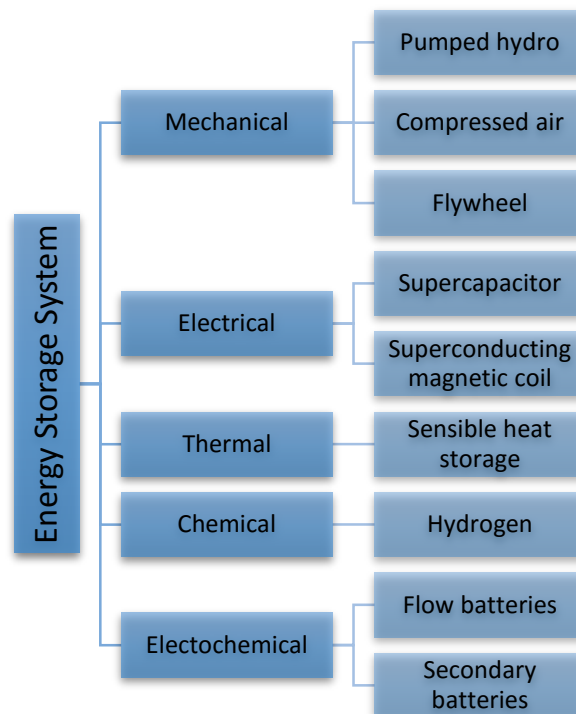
Energy Storage System

Mechanical

Pumped hydro

Compressed air

Flywheel

Electrical

Supercapacitor

Superconducting magnetic coil

Thermal

Sensible heat storage

Chemical

Hydrogen

Electochemical

Flow batteries

Secondary batteries